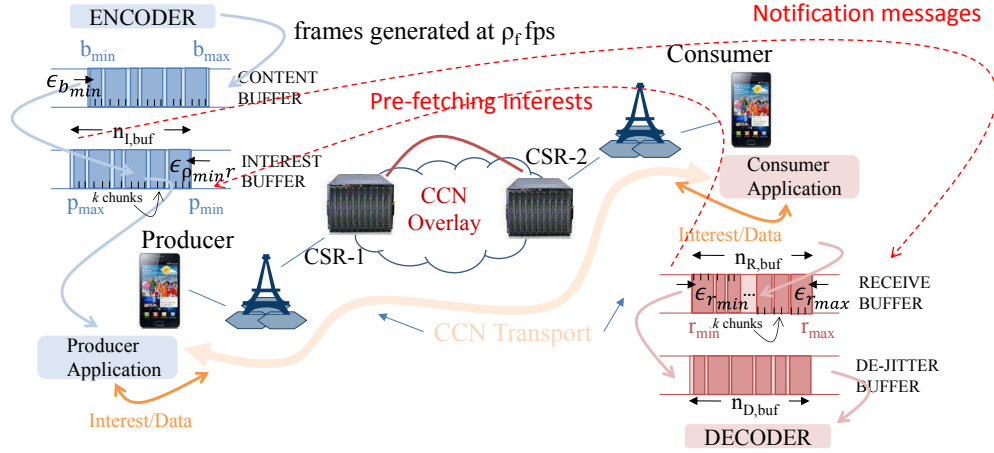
ENCODER

frames generated at $\rho_f$ fps

Notification messages

$b_{min}$ $b_{max}$

$\epsilon_{b_{min}}$

CONTENT BUFFER

Consumer

Pre-fetching Interests

$n_{I,buf}$

INTEREST BUFFER

$\epsilon_{\rho_{min}r}$

$p_{max}$ $k$ chunks $p_{min}$

CSR-2

Consumer Application

CCN Overlay

Producer

CSR-1

Interest/Data

$n_{R,buf}$

RECEIVE BUFFER

$\epsilon_{r_{min}}$ ... $\epsilon_{r_{max}}$

$r_{min}$ $k$ chunks $r_{max}$

CCN Transport

Producer Application

DE-JITTER BUFFER

Interest/Data

$n_{D,buf}$

DECODER